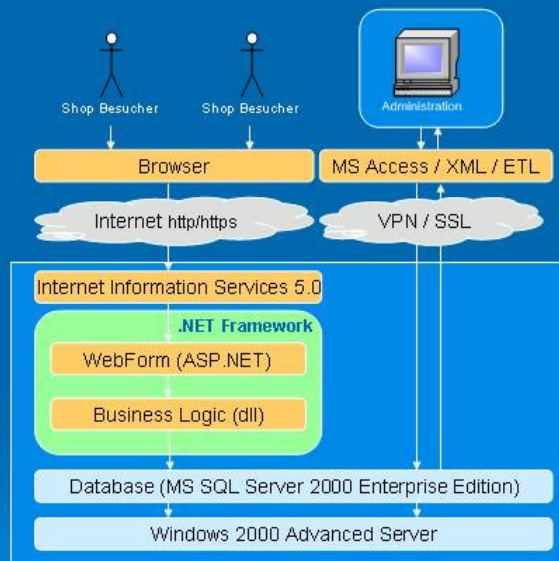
Shop Besucher

Shop Besucher

Administration

Browser

MS Access / XML / ETL

Internet http/https

VPN / SSL

Internet Information Services 5.0

.NET Framework

WebForm (ASP.NET)

Business Logic (dll)

Database (MS SQL Server 2000 Enterprise Edition)

Windows 2000 Advanced Server